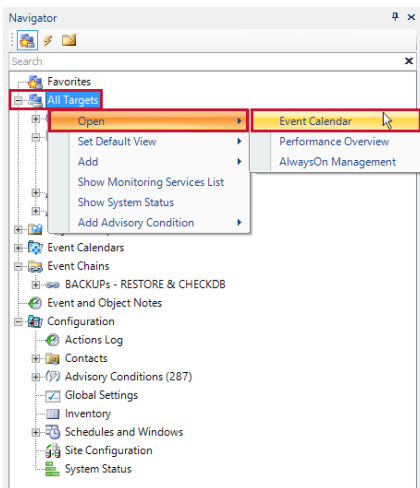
Navigator

Search

Favorites
All Targets

Open
Set Default View
Add
Show Monitoring Services List
Show System Status
Add Advisory Condition

Event Calendar
Performance Overview
AlwaysOn Management

Event Calendars
Event Chains
BACKUPs - RESTORE & CHECKDB
Event and Object Notes
Configuration
Actions Log
Contacts
Advisory Conditions (287)
Global Settings
Inventory
Schedules and Windows
Site Configuration
System Status